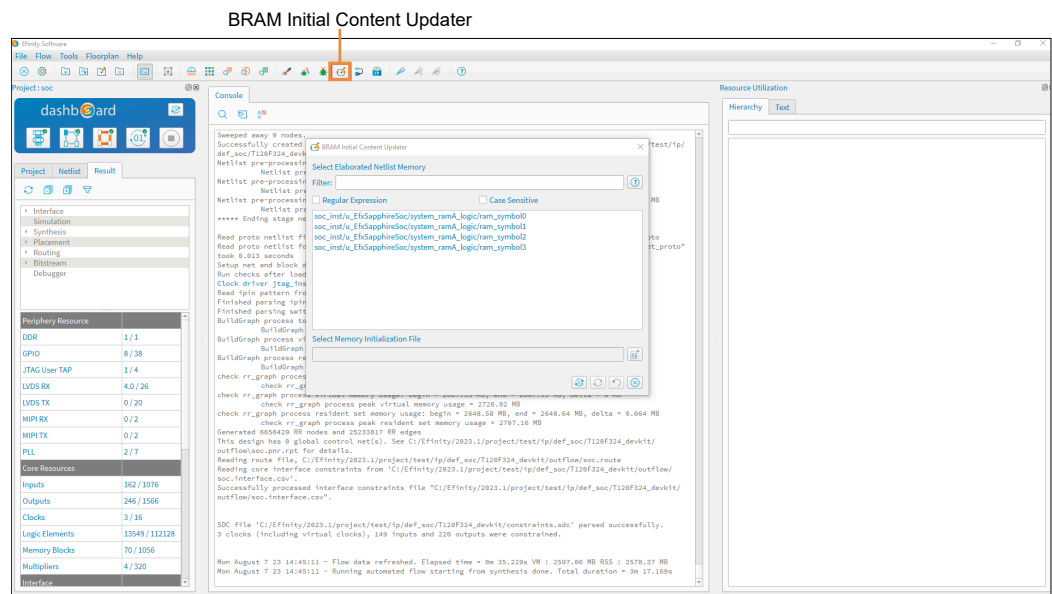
BRAM Initial Content Updater

Efinity Software

File Flow Tools Floorplan Help

Project : soc

dashboard

Project Netlist Result

Interface
Simulation
Synthesis
Placement
Routing
Bitstream
Debugger

| Periphery Resource | |
|---|---|
| DDR | 1 / 1 |
| GPIO | 8 / 38 |
| JTAG User TAP | 1 / 4 |
| LVDS RX | 4.0 / 26 |
| LVDS TX | 0 / 20 |
| MIPI RX | 0 / 2 |
| MIPI TX | 0 / 2 |
| PLL | 2 / 7 |
| Core Resources | |
| Inputs | 162 / 1076 |
| Outputs | 246 / 1566 |
| Clocks | 3 / 16 |
| Logic Elements | 13549 / 112128 |
| Memory Blocks | 70 / 1056 |
| Multipliers | 4 / 320 |
| Interface | |

Console

Sweeped away 9 nodes.
Successfully created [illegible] /test/ip/
def_soc/T120F324_devki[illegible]
Netlist pre-processin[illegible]
Netlist pre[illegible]
Netlist pre-processin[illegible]
Netlist pre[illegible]
Netlist pre-processin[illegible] MB
Netlist pre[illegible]
***** Ending stage ne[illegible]

Read proto netlist fi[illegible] oto
Read proto netlist fo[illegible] st_proto"
took 0.013 seconds
Setup net and block d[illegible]
Run checks after load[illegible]
Clock driver jtag_ins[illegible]
Read ipin pattern fro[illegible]
Finished parsing ipin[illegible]
Finished parsing swit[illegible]
BuildGraph process to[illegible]
BuildGraph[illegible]
BuildGraph process vi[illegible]
BuildGraph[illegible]
BuildGraph process re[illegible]
BuildGraph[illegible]
check rr_graph proces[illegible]
check rr_gr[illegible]
check rr_graph process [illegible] MB
check rr_graph process peak virtual memory usage = 2726.02 MB
check rr_graph process resident set memory usage: begin = 2648.58 MB, end = 2648.64 MB, delta = 0.064 MB
check rr_graph process peak resident set memory usage = 2707.16 MB
Generated 6656429 RR nodes and 25233817 RR edges
This design has 0 global control net(s). See C:/Efinity/2023.1/project/test/ip/def_soc/T120F324_devkit/outflow\soc.pnr.rpt for details.
Reading route file, C:/Efinity/2023.1/project/test/ip/def_soc/T120F324_devkit/outflow/soc.route
Reading core interface constraints from 'C:/Efinity/2023.1/project/test/ip/def_soc/T120F324_devkit/outflow/soc.interface.csv'.
Successfully processed interface constraints file "C:/Efinity/2023.1/project/test/ip/def_soc/T120F324_devkit/outflow/soc.interface.csv".

SDC file 'C:/Efinity/2023.1/project/test/ip/def_soc/T120F324_devkit/constraints.xdc' parsed successfully.
3 clocks (including virtual clocks), 149 inputs and 220 outputs were constrained.

Mon August 7 23 14:45:11 - Flow data refreshed. Elapsed time = 0m 35.229s VM : 2597.86 MB RSS : 2578.37 MB
Mon August 7 23 14:45:11 - Running automated flow starting from synthesis done. Total duration = 3m 17.169s

BRAM Initial Content Updater

Select Elaborated Netlist Memory
Filter:
Regular Expression
Case Sensitive
soc_inst/u_EfxSapphireSoc/system_ramA_logic/ram_symbol0
soc_inst/u_EfxSapphireSoc/system_ramA_logic/ram_symbol1
soc_inst/u_EfxSapphireSoc/system_ramA_logic/ram_symbol2
soc_inst/u_EfxSapphireSoc/system_ramA_logic/ram_symbol3

Select Memory Initialization File

Resource Utilization
Hierarchy Text